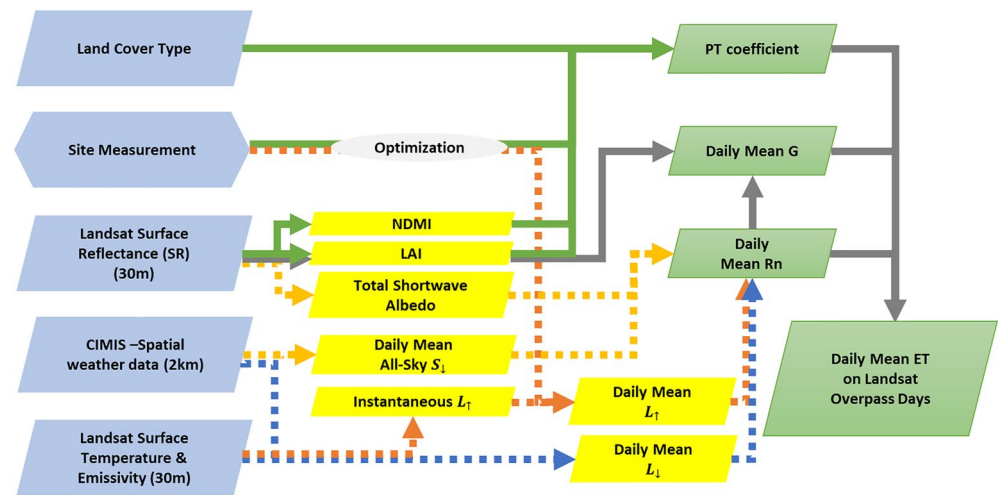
Land Cover Type

PT coefficient

Site Measurement

Optimization

Daily Mean G

Landsat Surface Reflectance (SR) (30m)

NDMI

LAI

Daily Mean Rn

Total Shortwave Albedo

CIMIS –Spatial weather data (2km)

Daily Mean All-Sky $S_{\downarrow}$

Daily Mean ET on Landsat Overpass Days

Instantaneous $L_{\uparrow}$

Daily Mean $L_{\uparrow}$

Landsat Surface Temperature & Emissivity (30m)

Daily Mean $L_{\downarrow}$